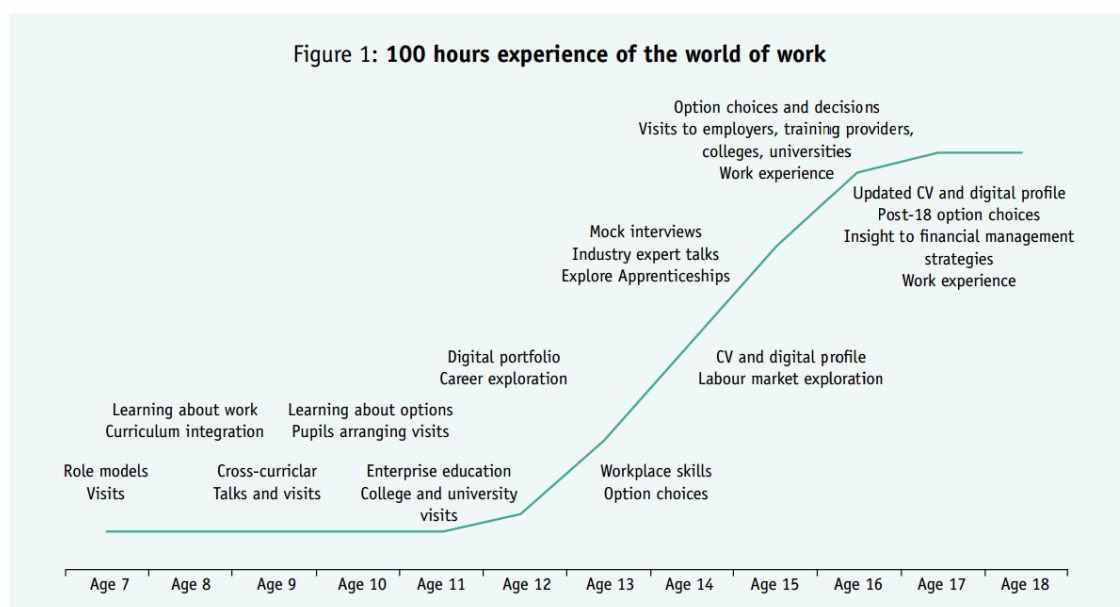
Figure 1: **100 hours experience of the world of work**

Option choices and decisions
Visits to employers, training providers, colleges, universities
Work experience

Updated CV and digital profile
Post-18 option choices
Insight to financial management strategies
Work experience

Mock interviews
Industry expert talks
Explore Apprenticeships

Digital portfolio
Career exploration

CV and digital profile
Labour market exploration

Learning about work
Curriculum integration

Learning about options
Pupils arranging visits

Role models
Visits

Cross-curriclar
Talks and visits

Enterprise education
College and university visits

Workplace skills
Option choices

Age 7 | Age 8 | Age 9 | Age 10 | Age 11 | Age 12 | Age 13 | Age 14 | Age 15 | Age 16 | Age 17 | Age 18